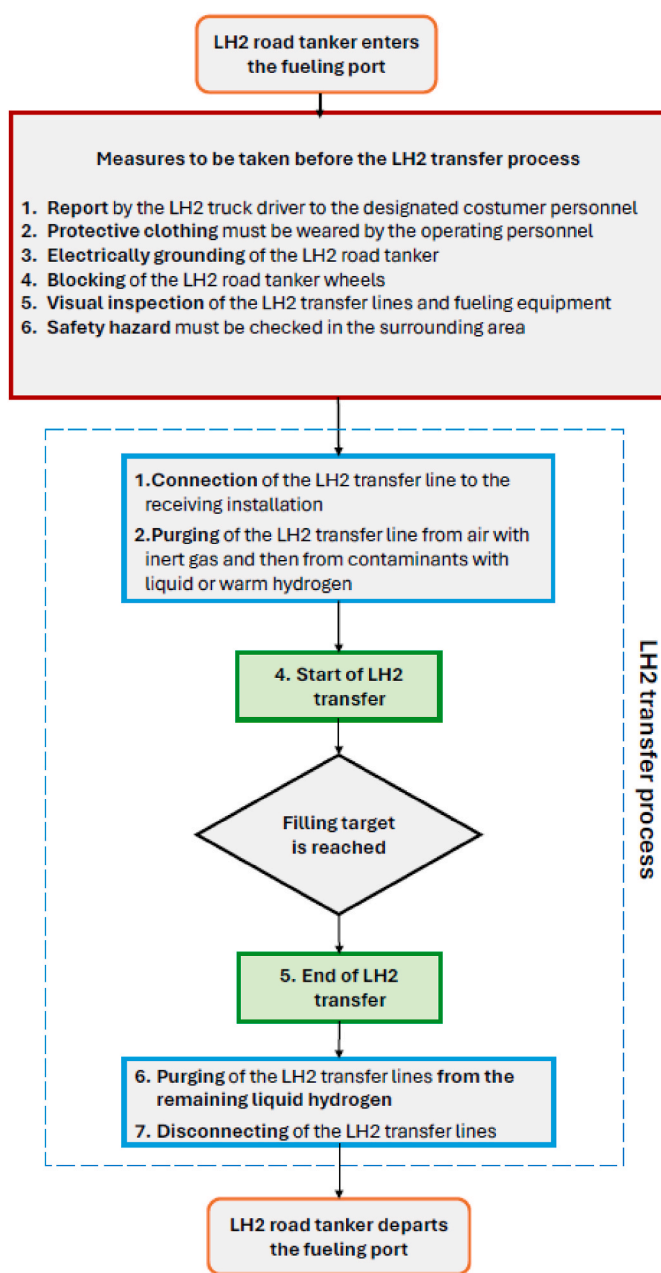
LH2 road tanker enters the fueling port

Measures to be taken before the LH2 transfer process

1. Report by the LH2 truck driver to the designated costumer personnel
2. Protective clothing must be weared by the operating personnel
3. Electrically grounding of the LH2 road tanker
4. Blocking of the LH2 road tanker wheels
5. Visual inspection of the LH2 transfer lines and fueling equipment
6. Safety hazard must be checked in the surrounding area

1. Connection of the LH2 transfer line to the receiving installation
2. Purging of the LH2 transfer line from air with inert gas and then from contaminants with liquid or warm hydrogen

4. Start of LH2 transfer

Filling target is reached

5. End of LH2 transfer

6. Purging of the LH2 transfer lines from the remaining liquid hydrogen
7. Disconnecting of the LH2 transfer lines

LH2 transfer process

LH2 road tanker departs the fueling port